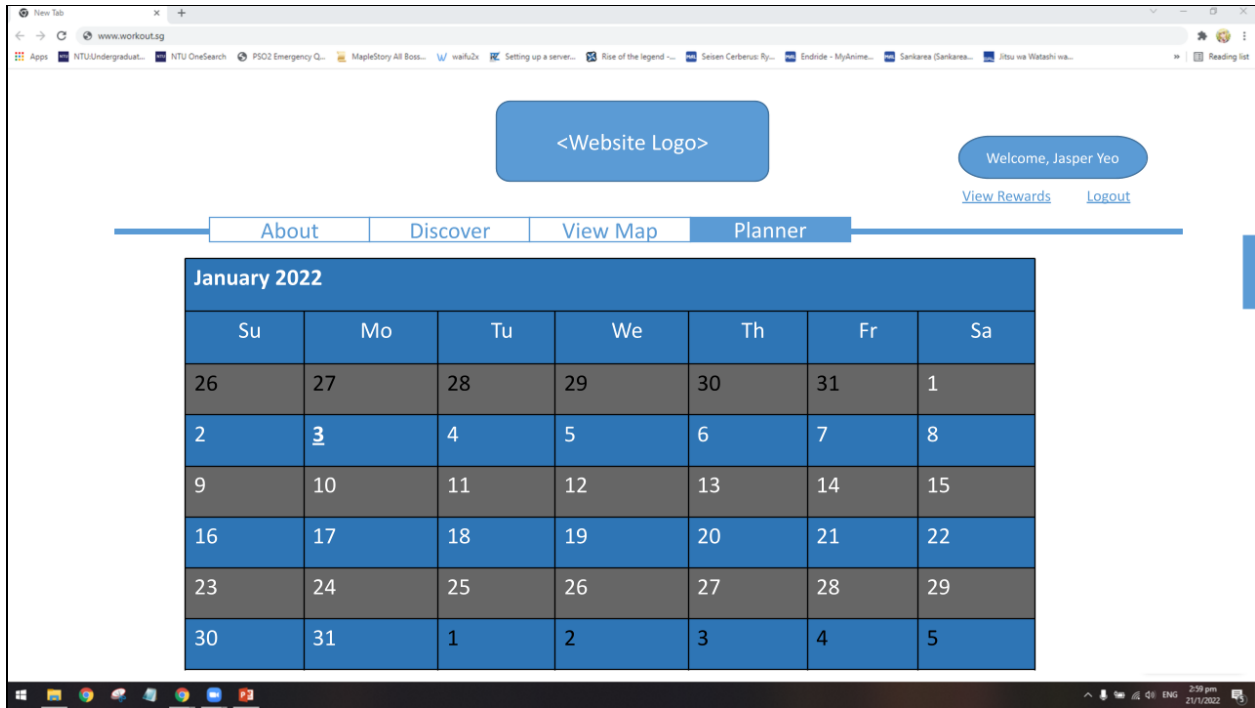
New Tab × +

www.workout.sg

Apps NTU:Undergraduat... NTU OneSearch PSO2 Emergency Q... MapleStory All Boss... waifu2x Setting up a server... Rise of the legend -... Seisen Cerberus: Ry... Endride - MyAnime... Sankarea (Sankarea... Jitsu wa Watashi wa... » Reading list

<Website Logo>

Welcome, Jasper Yeo

View Rewards Logout

About Discover View Map Planner

January 2022

| Su | Mo | Tu | We | Th | Fr | Sa |
|---|---|---|---|---|---|---|
| 26 | 27 | 28 | 29 | 30 | 31 | 1 |
| 2 | 3 | 4 | 5 | 6 | 7 | 8 |
| 9 | 10 | 11 | 12 | 13 | 14 | 15 |
| 16 | 17 | 18 | 19 | 20 | 21 | 22 |
| 23 | 24 | 25 | 26 | 27 | 28 | 29 |
| 30 | 31 | 1 | 2 | 3 | 4 | 5 |

ENG 2:59 pm 21/1/2022